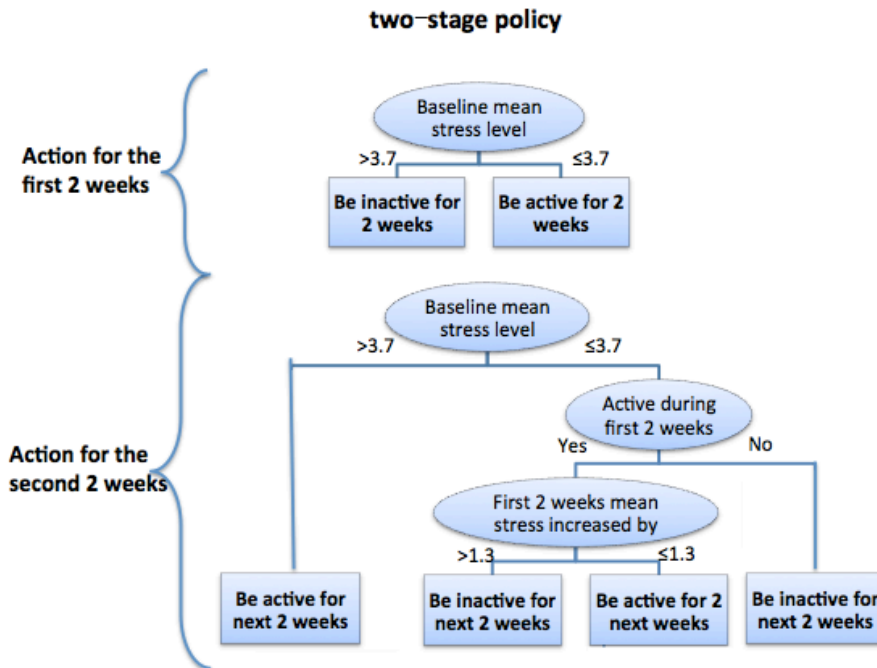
two–stage policy

Action for the first 2 weeks

Baseline mean stress level

>3.7

≤3.7

Be inactive for 2 weeks

Be active for 2 weeks

Action for the second 2 weeks

Baseline mean stress level

>3.7

≤3.7

Active during first 2 weeks

Yes

No

First 2 weeks mean stress increased by

>1.3

≤1.3

Be active for next 2 weeks

Be inactive for next 2 weeks

Be active for 2 next weeks

Be inactive for next 2 weeks